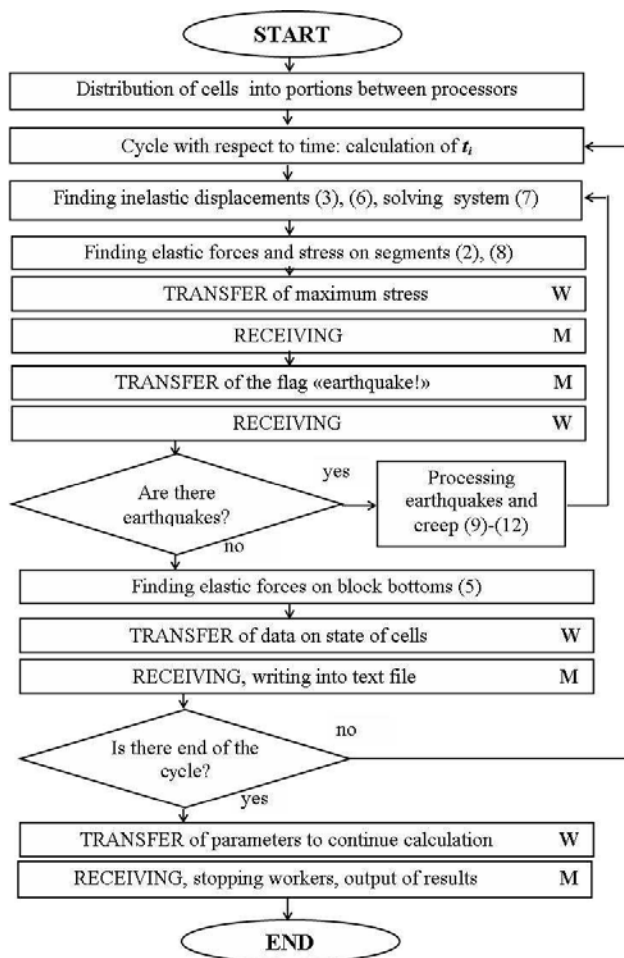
START

Distribution of cells into portions between processors

Cycle with respect to time: calculation of $t_i$

Finding inelastic displacements (3), (6), solving system (7)

Finding elastic forces and stress on segments (2), (8)

TRANSFER of maximum stress W

RECEIVING M

TRANSFER of the flag «earthquake!» M

RECEIVING W

Are there earthquakes?

yes

Processing earthquakes and creep (9)-(12)

no

Finding elastic forces on block bottoms (5)

TRANSFER of data on state of cells W

RECEIVING, writing into text file M

Is there end of the cycle?

no

yes

TRANSFER of parameters to continue calculation W

RECEIVING, stopping workers, output of results M

END